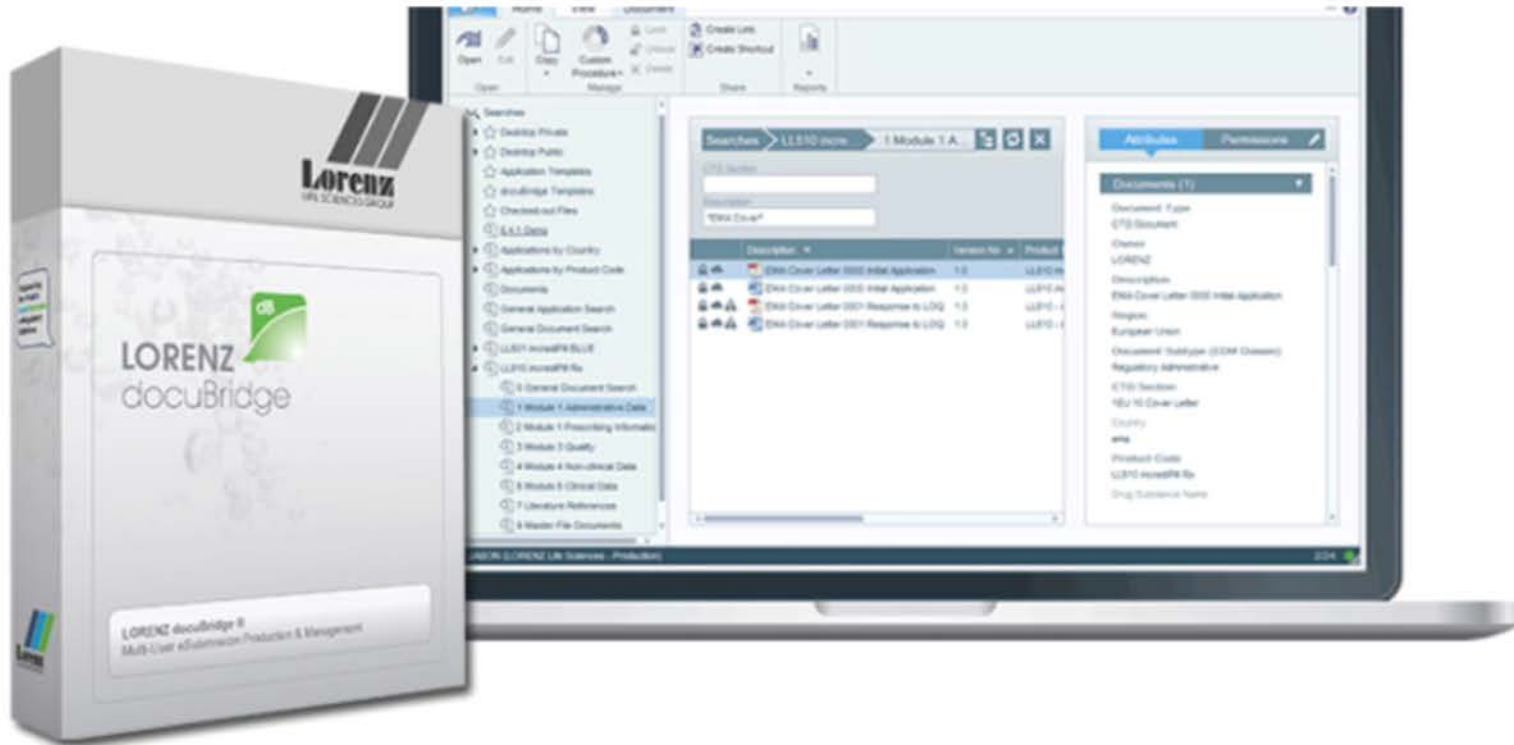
Lorenz
LIFE SCIENCES GROUP

LORENZ
docuBridge

LORENZ docuBridge II
Multi-User eSubmission Production & Management

Home View Document

Open Edit Copy Custom Procedure Lock Unlock Delete Create Link Create Shortcut Reports
Open Manage Share Reports

Searches
Desktop Private
Desktop Public
Application Templates
docuBridge Templates
Checked-out Files
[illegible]
Applications by Country
Applications by Product Code
Documents
General Application Search
General Document Search
LL001 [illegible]
LL010 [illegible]
0 General Document Search
1 Module 1 Administrative Data
2 Module 1 Prescribing Informatio
3 Module 3 Quality
4 Module 4 Non-clinical Data
5 Module 5 Clinical Data
7 Literature References
8 Master File Documents

Searches LL010 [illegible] 1 Module 1 A...
CTD Section
Description
*EMA Cover*

| | Description | Version No | Product |
|---|---|---|---|
| | EMA Cover Letter 0000 Initial Application | 1.0 | LL010 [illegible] |
| | EMA Cover Letter 0000 Initial Application | 1.0 | LL010 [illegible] |
| | EMA Cover Letter 0001 Response to LOQ | 1.0 | LL010 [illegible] |
| | EMA Cover Letter 0001 Response to LOQ | 1.0 | LL010 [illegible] |

Attributes Permissions
Documents (1)
Document Type
CTD Document
Owner
LORENZ
Description
EMA Cover Letter 0000 Initial Application
Region
European Union
Document Subtype (CCM Chooser)
Regulatory Administrative
CTD Section
1EU 10 Cover Letter
Country
ema
Product Code
LL010 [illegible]
Drug Substance Name

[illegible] (LORENZ Life Sciences - Production)